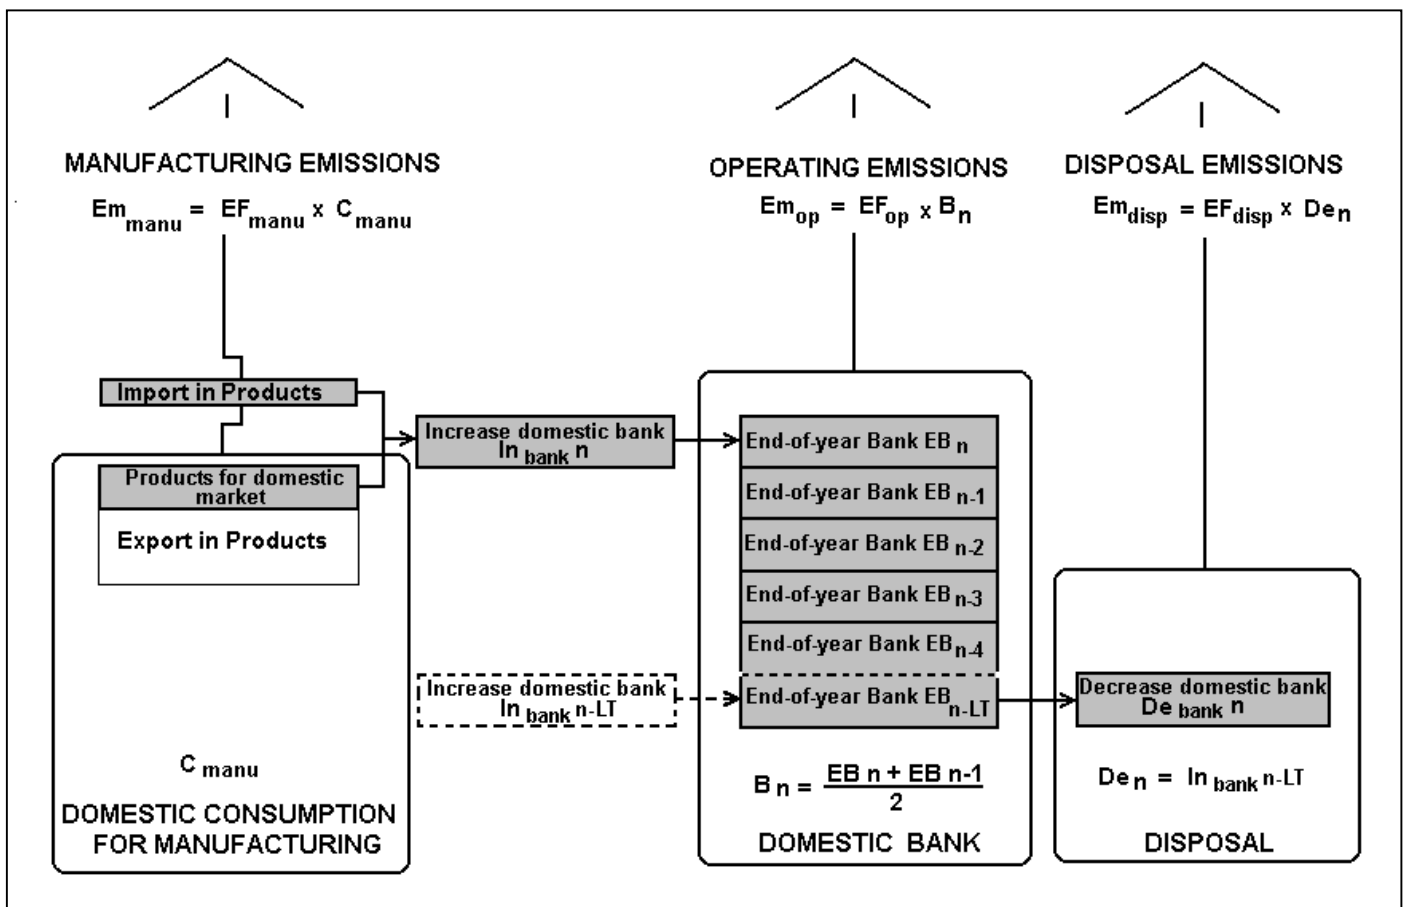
MANUFACTURING EMISSIONS

$Em_{manu} = EF_{manu} \times C_{manu}$

OPERATING EMISSIONS

$Em_{op} = EF_{op} \times B_n$

DISPOSAL EMISSIONS

$Em_{disp} = EF_{disp} \times De_n$

Import in Products

Increase domestic bank $In_{bank}\ n$

Products for domestic market

Export in Products

End-of-year Bank $EB_n$

End-of-year Bank $EB_{n-1}$

End-of-year Bank $EB_{n-2}$

End-of-year Bank $EB_{n-3}$

End-of-year Bank $EB_{n-4}$

Increase domestic bank $In_{bank}\ n\text{-}LT$

End-of-year Bank $EB_{n-LT}$

Decrease domestic bank $De_{bank}\ n$

$C_{manu}$

DOMESTIC CONSUMPTION FOR MANUFACTURING

$B_n = \frac{EB\ n + EB\ n\text{-}1}{2}$

DOMESTIC BANK

$De_n = In_{bank}\ n\text{-}LT$

DISPOSAL